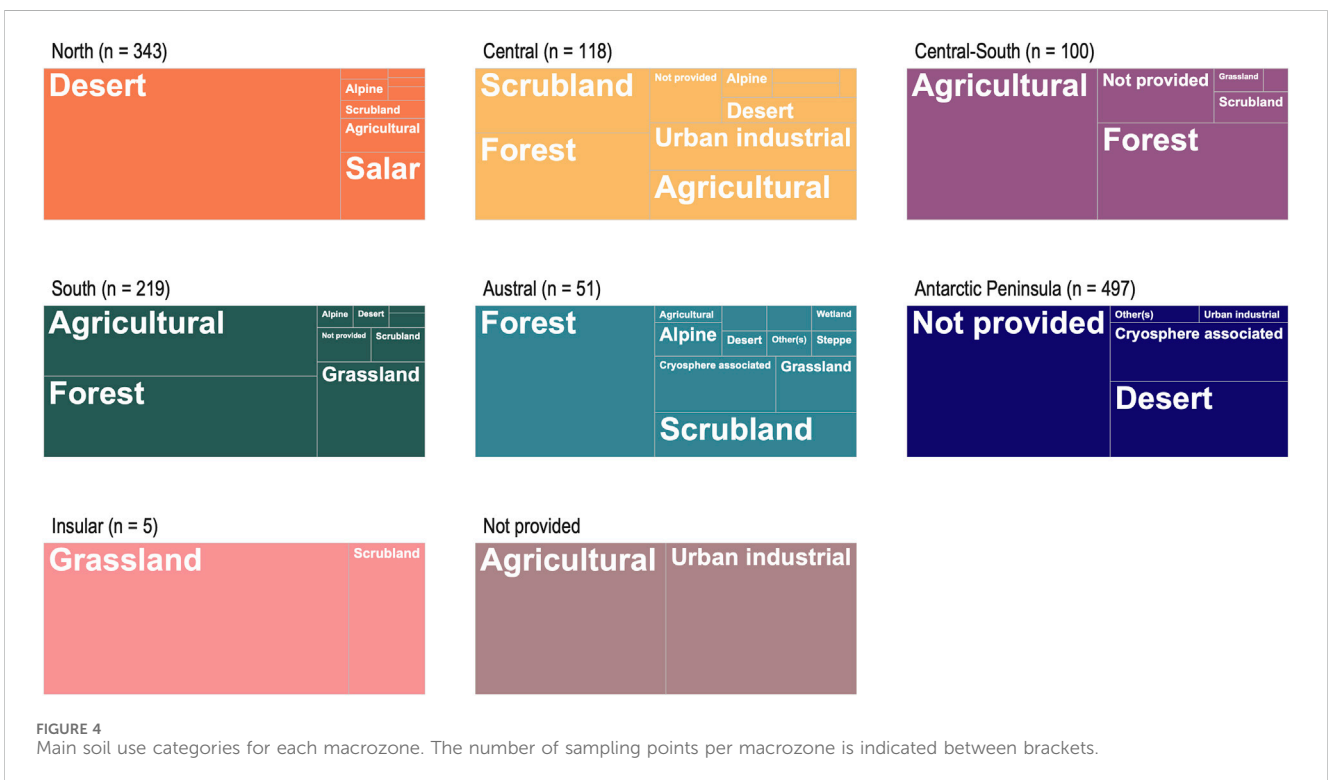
North (n = 343)

Desert

Alpine

Scrubland

Agricultural

Salar

Central (n = 118)

Scrubland

Not provided

Alpine

Desert

Forest

Urban industrial

Agricultural

Central-South (n = 100)

Agricultural

Not provided

Grassland

Scrubland

Forest

South (n = 219)

Agricultural

Alpine

Desert

Not provided

Scrubland

Forest

Grassland

Austral (n = 51)

Forest

Agricultural

Wetland

Alpine

Desert

Other(s)

Steppe

Cryosphere associated

Grassland

Scrubland

Antarctic Peninsula (n = 497)

Not provided

Other(s)

Urban industrial

Cryosphere associated

Desert

Insular (n = 5)

Grassland

Scrubland

Not provided

Agricultural

Urban industrial

FIGURE 4
Main soil use categories for each macrozone. The number of sampling points per macrozone is indicated between brackets.